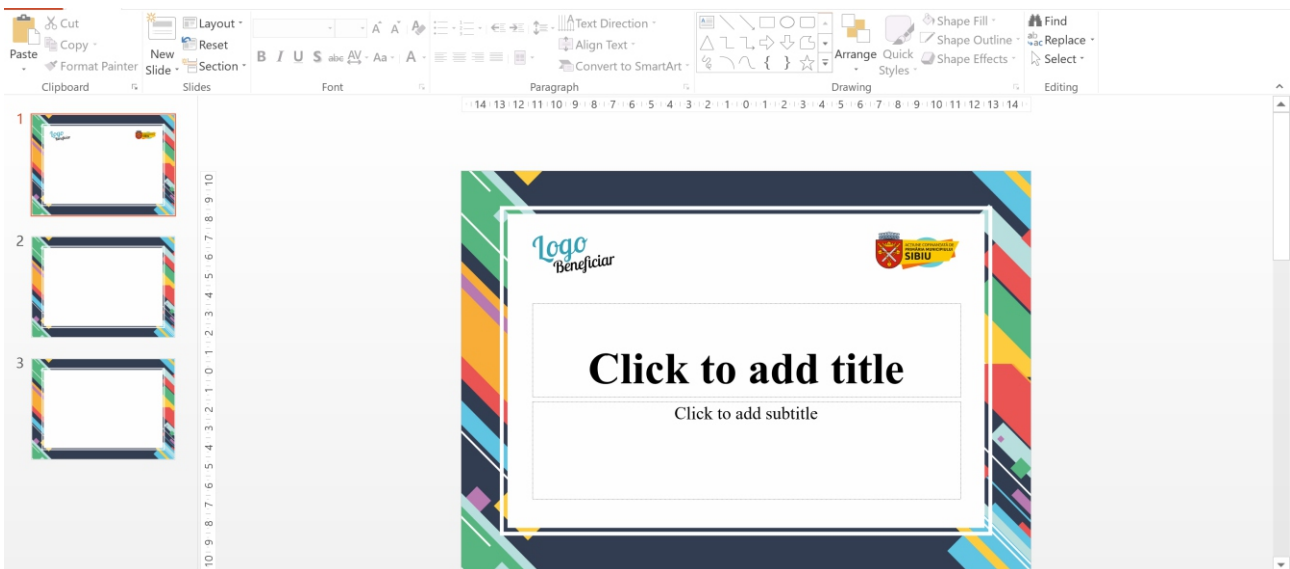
Paste
Cut
Copy
Format Painter
Clipboard
New Slide
Layout
Reset
Section
Slides
Font
Text Direction
Align Text
Convert to SmartArt
Paragraph
Arrange
Quick Styles
Shape Fill
Shape Outline
Shape Effects
Drawing
Find
Replace
Select
Editing

14 13 12 11 10 9 8 7 6 5 4 3 2 1 0 1 2 3 4 5 6 7 8 9 10 11 12 13 14

1
2
3

10 9 8 7 6 5 4 3 2 1 0 1 2 3 4 5 6 7 8 9 10

Logo Beneficiar

SIBIU

Click to add title

Click to add subtitle